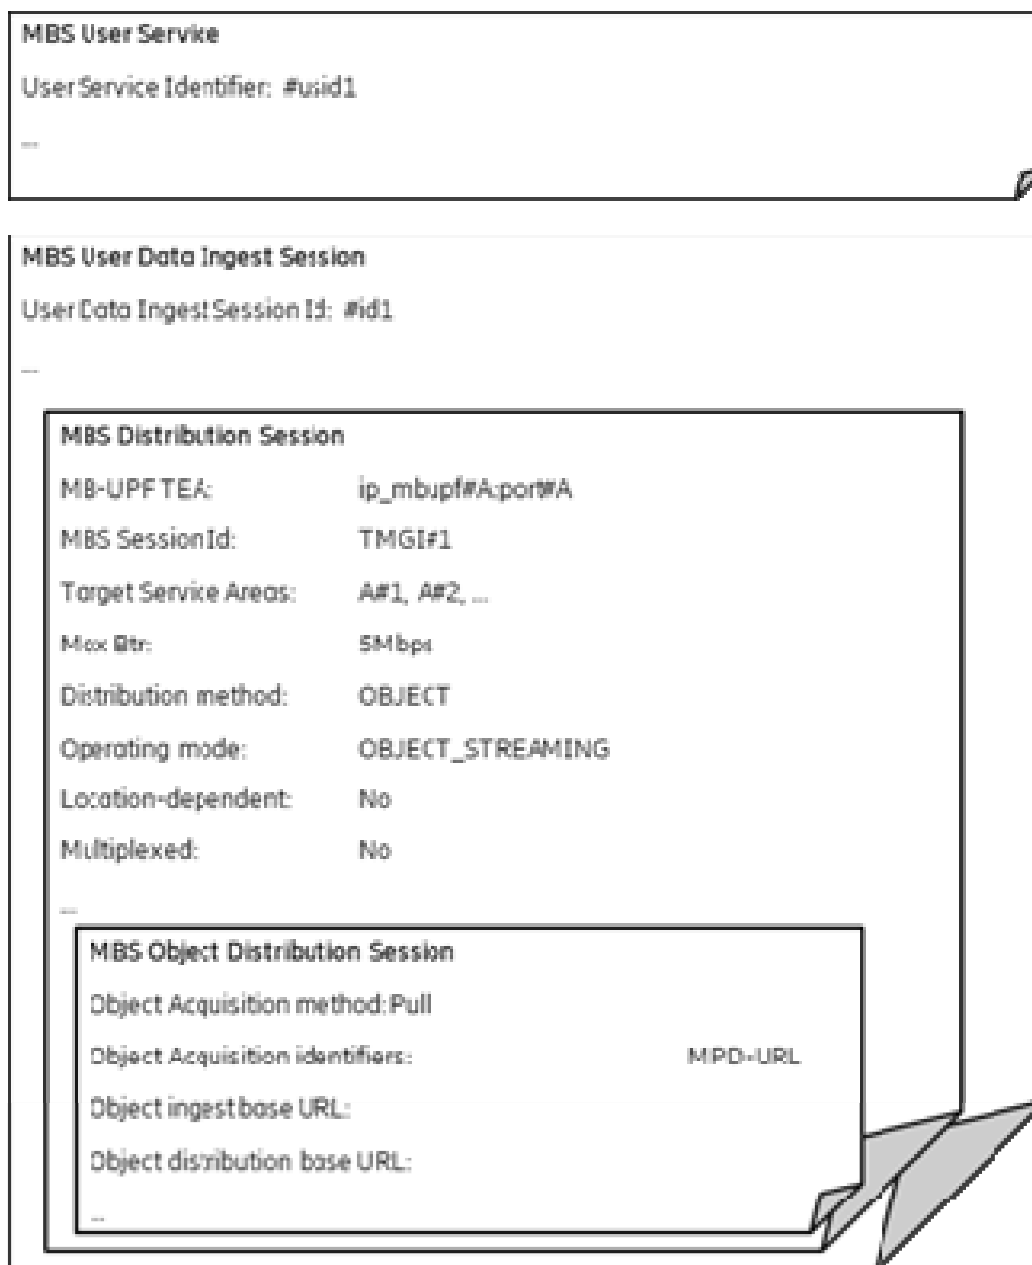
MBS User Service

UserService Identifier: #usid1

...

MBS User Data Ingest Session

User Data Ingest Session Id: #id1

...

MBS Distribution Session

MB-UPF TEA: ip_mbupf#A:port#A

MBS Session Id: TMGI#1

Target Service Areas: A#1, A#2, ...

Max Btr: 5Mbps

Distribution method: OBJECT

Operating mode: OBJECT_STREAMING

Location-dependent: No

Multiplexed: No

...

MBS Object Distribution Session

Object Acquisition method: Pull

Object Acquisition identifiers: MPD-URL

Object ingest base URL:

Object distribution base URL:

...